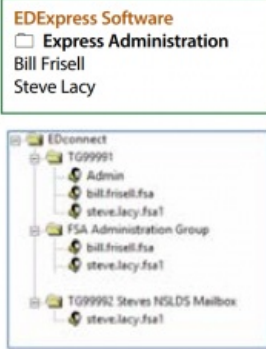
EDExpress Software
Express Administration
Bill Frisell
Steve Lacy

EDconnect
TG99991
Admin
bill.frisell.fsa
steve.lacy.fsa1
FSA Administration Group
bill.frisell.fsa
steve.lacy.fsa1
TG99992 Steves NSLDS Mailbox
steve.lacy.fsa1